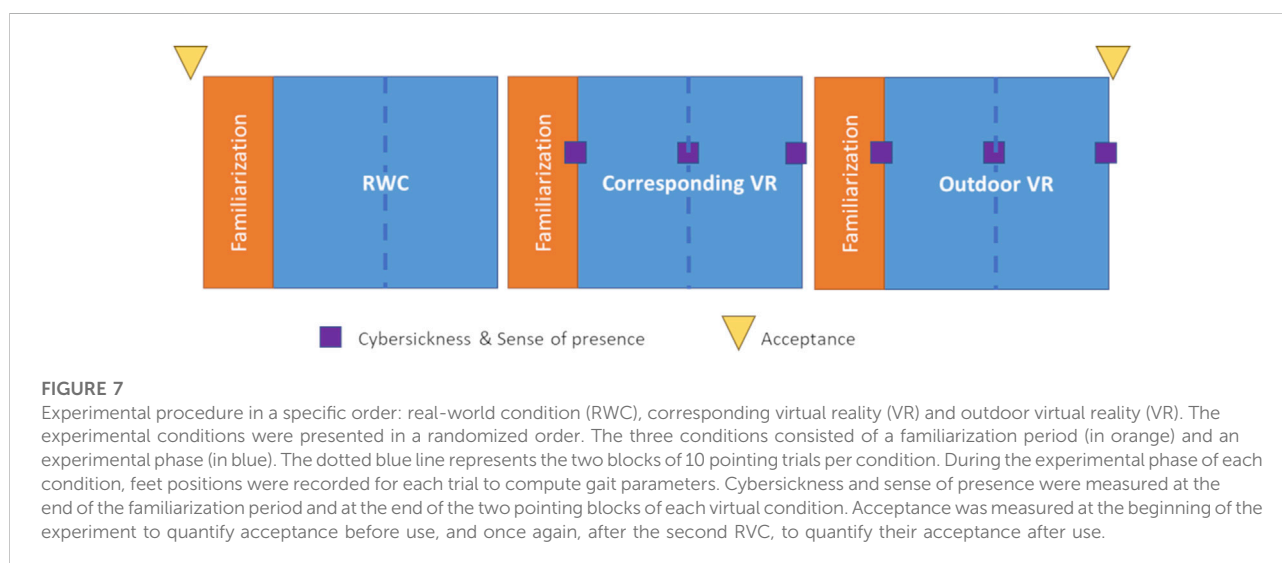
Familiarization

RWC

Familiarization

Corresponding VR

Familiarization

Outdoor VR

Cybersickness & Sense of presence

Acceptance

FIGURE 7

Experimental procedure in a specific order: real-world condition (RWC), corresponding virtual reality (VR) and outdoor virtual reality (VR). The experimental conditions were presented in a randomized order. The three conditions consisted of a familiarization period (in orange) and an experimental phase (in blue). The dotted blue line represents the two blocks of 10 pointing trials per condition. During the experimental phase of each condition, feet positions were recorded for each trial to compute gait parameters. Cybersickness and sense of presence were measured at the end of the familiarization period and at the end of the two pointing blocks of each virtual condition. Acceptance was measured at the beginning of the experiment to quantify acceptance before use, and once again, after the second RVC, to quantify their acceptance after use.